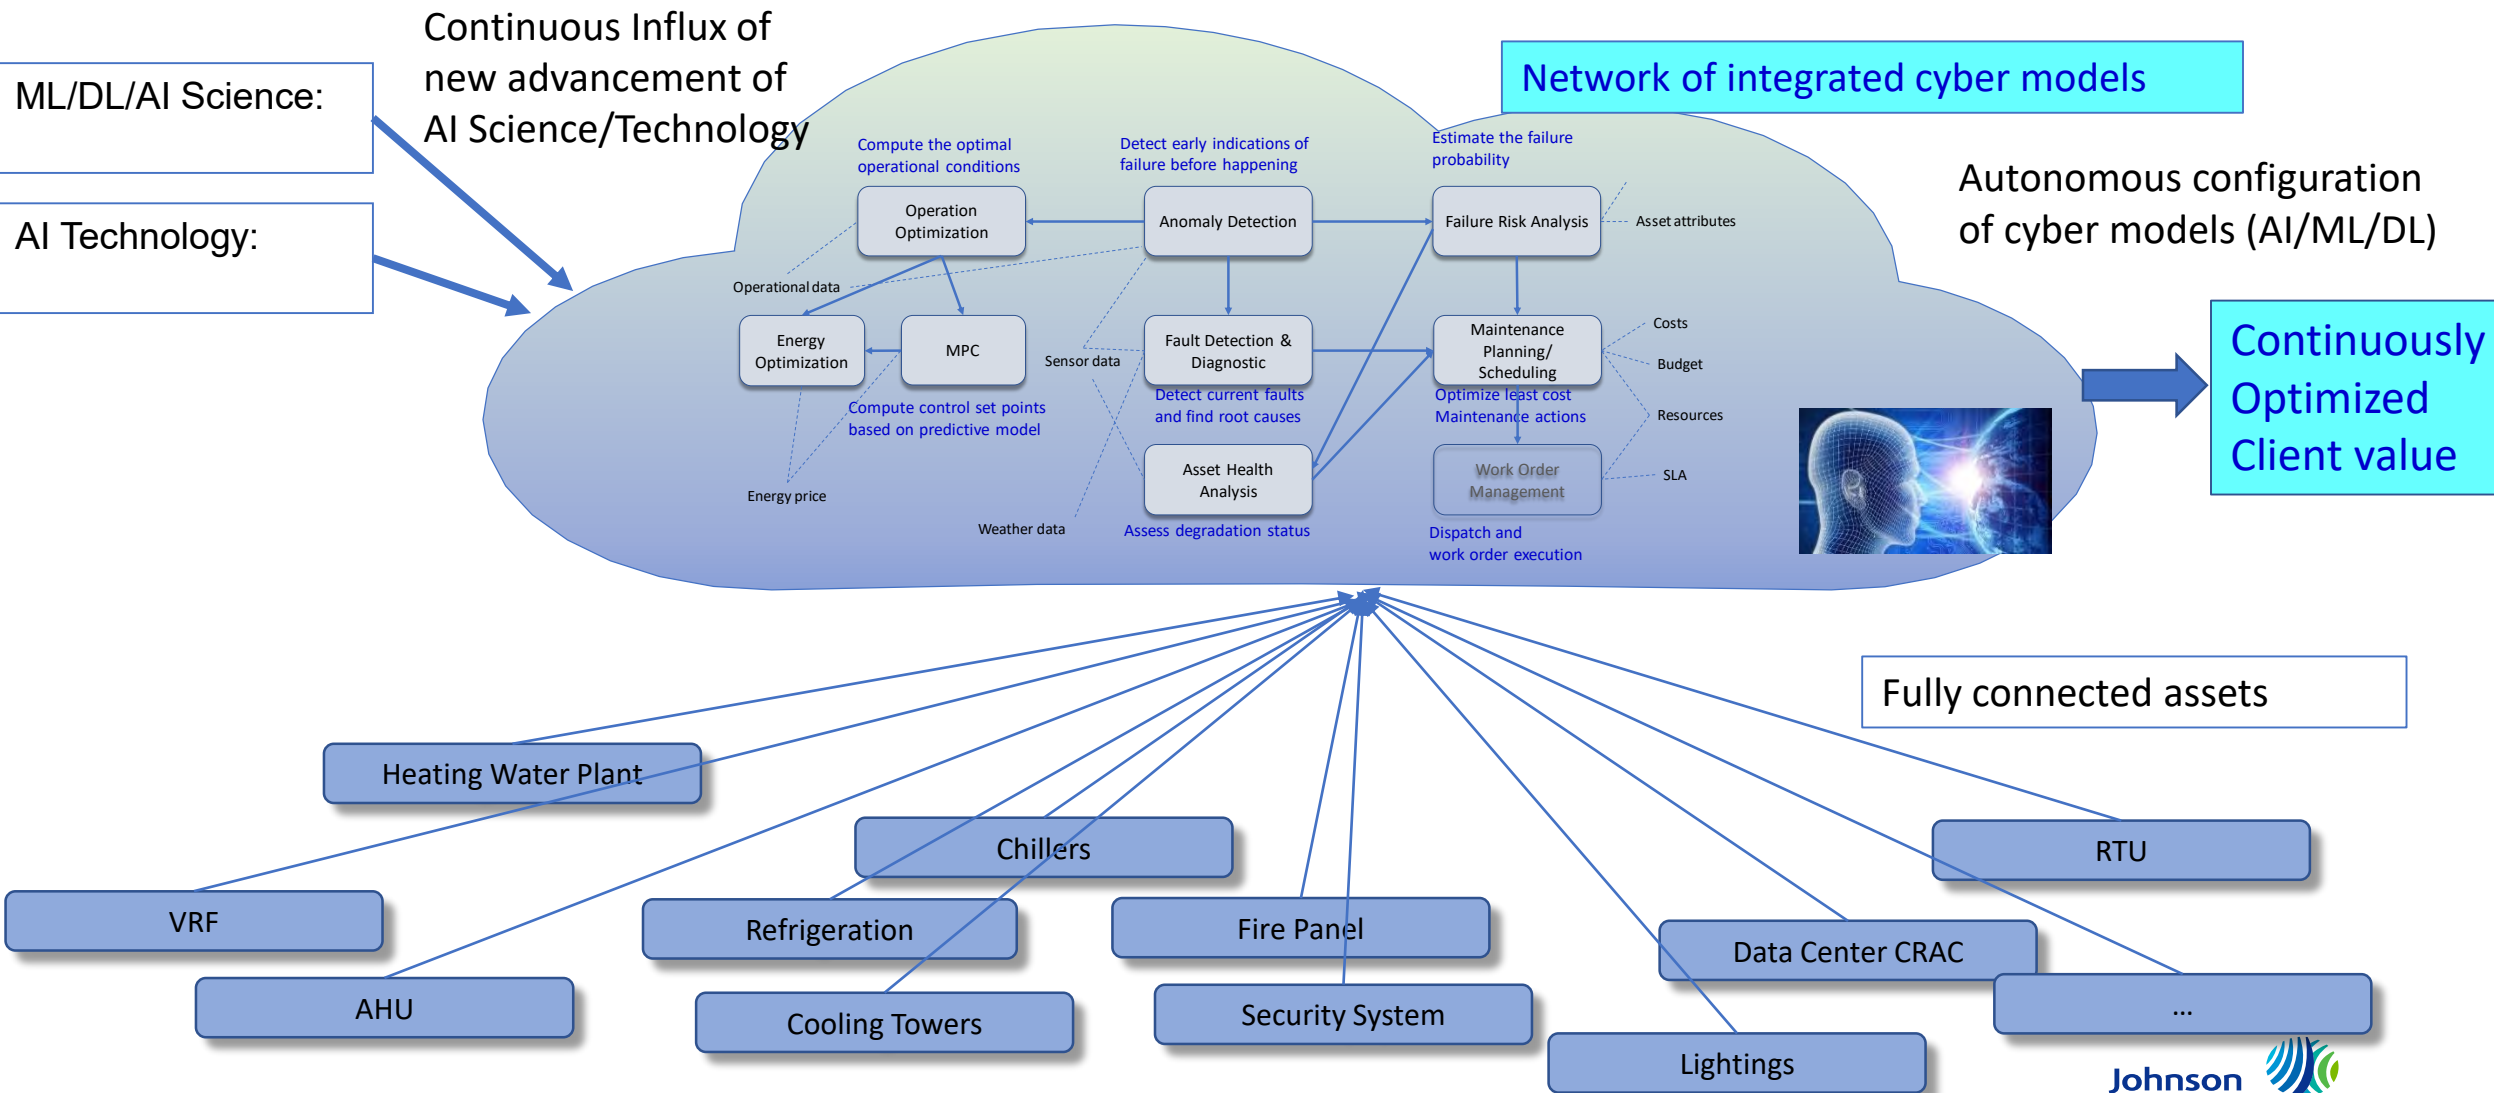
ML/DL/AI Science:

AI Technology:

Continuous Influx of new advancement of AI Science/Technology

Network of integrated cyber models

Autonomous configuration of cyber models (AI/ML/DL)

Continuously Optimized Client value

Compute the optimal operational conditions

Detect early indications of failure before happening

Estimate the failure probability

Operation Optimization

Anomaly Detection

Failure Risk Analysis

Asset attributes

Operational data

Energy Optimization

MPC

Sensor data

Fault Detection & Diagnostic

Maintenance Planning/ Scheduling

Costs

Budget

Detect current faults and find root causes

Optimize least cost Maintenance actions

Resources

Compute control set points based on predictive model

Asset Health Analysis

Work Order Management

SLA

Energy price

Weather data

Assess degradation status

Dispatch and work order execution

Fully connected assets

Heating Water Plant

Chillers

RTU

VRF

Refrigeration

Fire Panel

Data Center CRAC

AHU

Cooling Towers

Security System

...

Lightings

Johnson